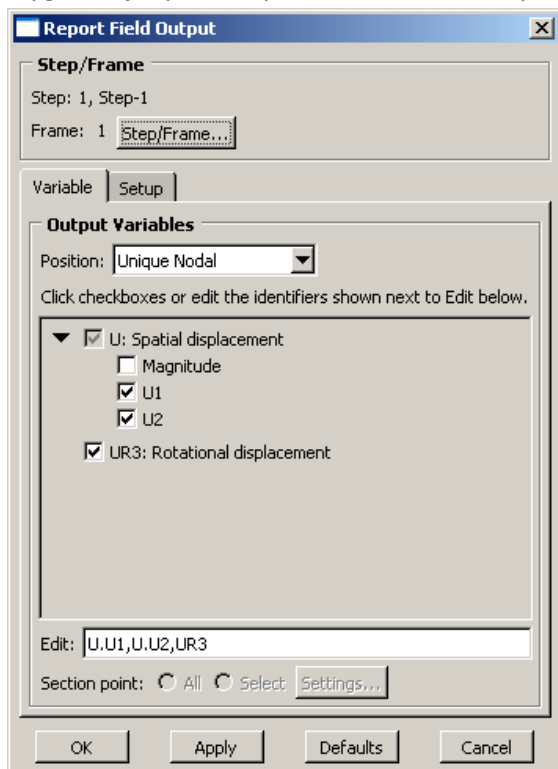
Report Field Output

Step/Frame
Step: 1, Step-1
Frame: 1 Step/Frame...

Variable | Setup

Output Variables
Position: Unique Nodal
Click checkboxes or edit the identifiers shown next to Edit below.

U: Spatial displacement
Magnitude
U1
U2
UR3: Rotational displacement

Edit: U.U1,U.U2,UR3
Section point: All Select Settings...

OK Apply Defaults Cancel